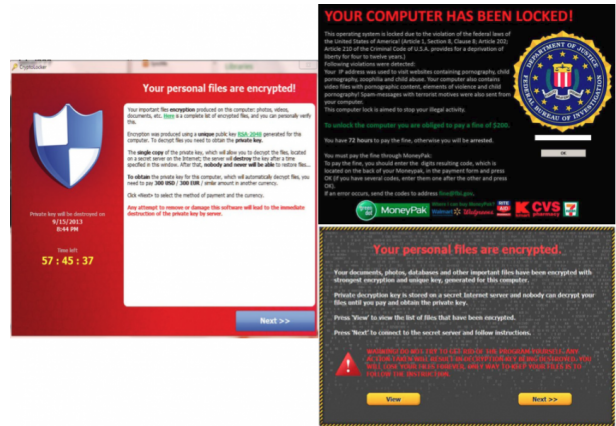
Your personal files are encrypted!

Your important files encryption produced on this computer: photos, videos, documents, etc. Here is a complete list of encrypted files, and you can personally verify this.

Encryption was produced using a unique public key RSA-2048 generated for this computer. To decrypt files you need to obtain the private key.

The single copy of the private key, which will allow you to decrypt the files, located on a secret server on the Internet; the server will destroy the key after a time specified in this window. After that, nobody and never will be able to restore files...

To obtain the private key for this computer, which will automatically decrypt files, you need to pay 300 USD / 300 EUR / similar amount in another currency.

Click «Next» to select the method of payment and the currency.

Any attempt to remove or damage this software will lead to the immediate destruction of the private key by server.

Private key will be destroyed on
9/15/2013
8:44 PM

Time left
57 : 45 : 37

Next >>

YOUR COMPUTER HAS BEEN LOCKED!

This operating system is locked due to the violation of the federal laws of the United States of America! (Article 1, Section 8, Clause 8; Article 202; Article 210 of the Criminal Code of U.S.A. provides for a deprivation of liberty for four to twelve years.)
Following violations were detected:
Your IP address was used to visit websites containing pornography, child pornography, zoophilia and child abuse. Your computer also contains video files with pornographic content, elements of violence and child pornography! Spam-messages with terrorist motives were also sent from your computer.
This computer lock is aimed to stop your illegal activity.

To unlock the computer you are obliged to pay a fine of $200.

You have 72 hours to pay the fine, otherwise you will be arrested.

You must pay the fine through MoneyPak:
To pay the fine, you should enter the digits resulting code, which is located on the back of your Moneypak, in the payment form and press OK (if you have several codes, enter them one after the other and press OK).
If an error occurs, send the codes to address fine@fbi.gov.

DEPARTMENT OF JUSTICE
FEDERAL BUREAU OF INVESTIGATION

OK

MoneyPak
Walmart Walgreens CVS pharmacy

Your personal files are encrypted.

Your documents, photos, databases and other important files have been encrypted with strongest encryption and unique key, generated for this computer.

Private decryption key is stored on a secret Internet server and nobody can decrypt your files until you pay and obtain the private key.

Press 'View' to view the list of files that have been encrypted.

Press 'Next' to connect to the secret server and follow instructions.

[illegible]

View

Next >>